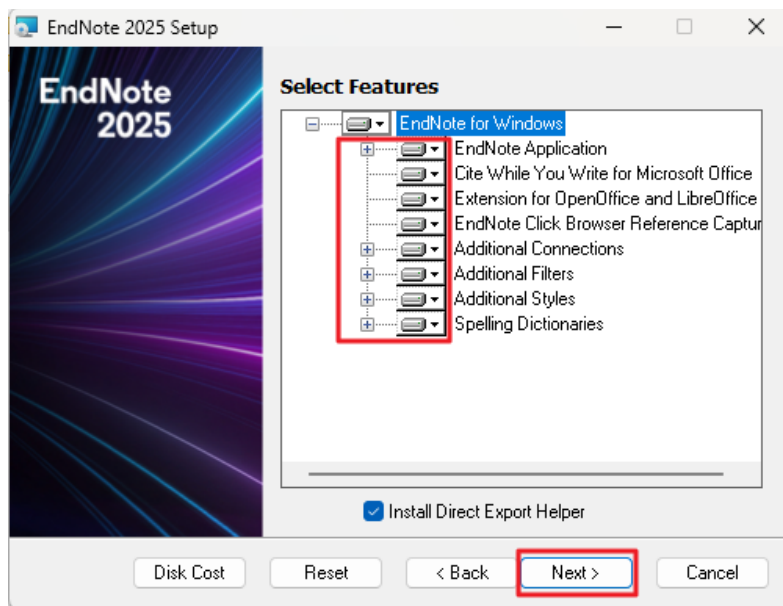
EndNote 2025 Setup

EndNote 2025

Select Features

EndNote for Windows
EndNote Application
Cite While You Write for Microsoft Office
Extension for OpenOffice and LibreOffice
EndNote Click Browser Reference Captur
Additional Connections
Additional Filters
Additional Styles
Spelling Dictionaries

Install Direct Export Helper

Disk Cost
Reset
< Back
Next >
Cancel